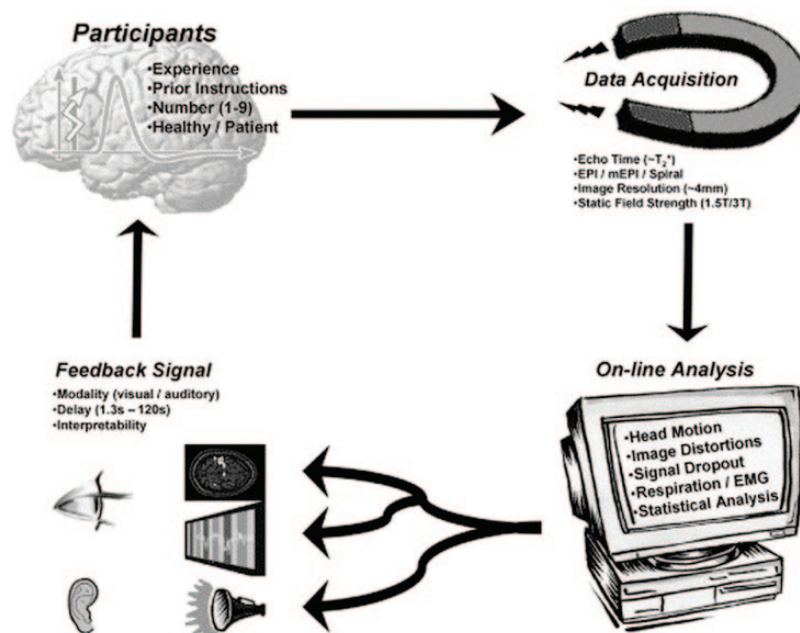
Participants

•Experience
•Prior Instructions
•Number (1-9)
•Healthy / Patient

Data Acquisition

•Echo Time (~$T_2$*)
•EPI / mEPI / Spiral
•Image Resolution (~4mm)
•Static Field Strength (1.5T/3T)

On-line Analysis

•Head Motion
•Image Distortions
•Signal Dropout
•Respiration / EMG
•Statistical Analysis

Feedback Signal

•Modality (visual / auditory)
•Delay (1.3s – 120s)
•Interpretability